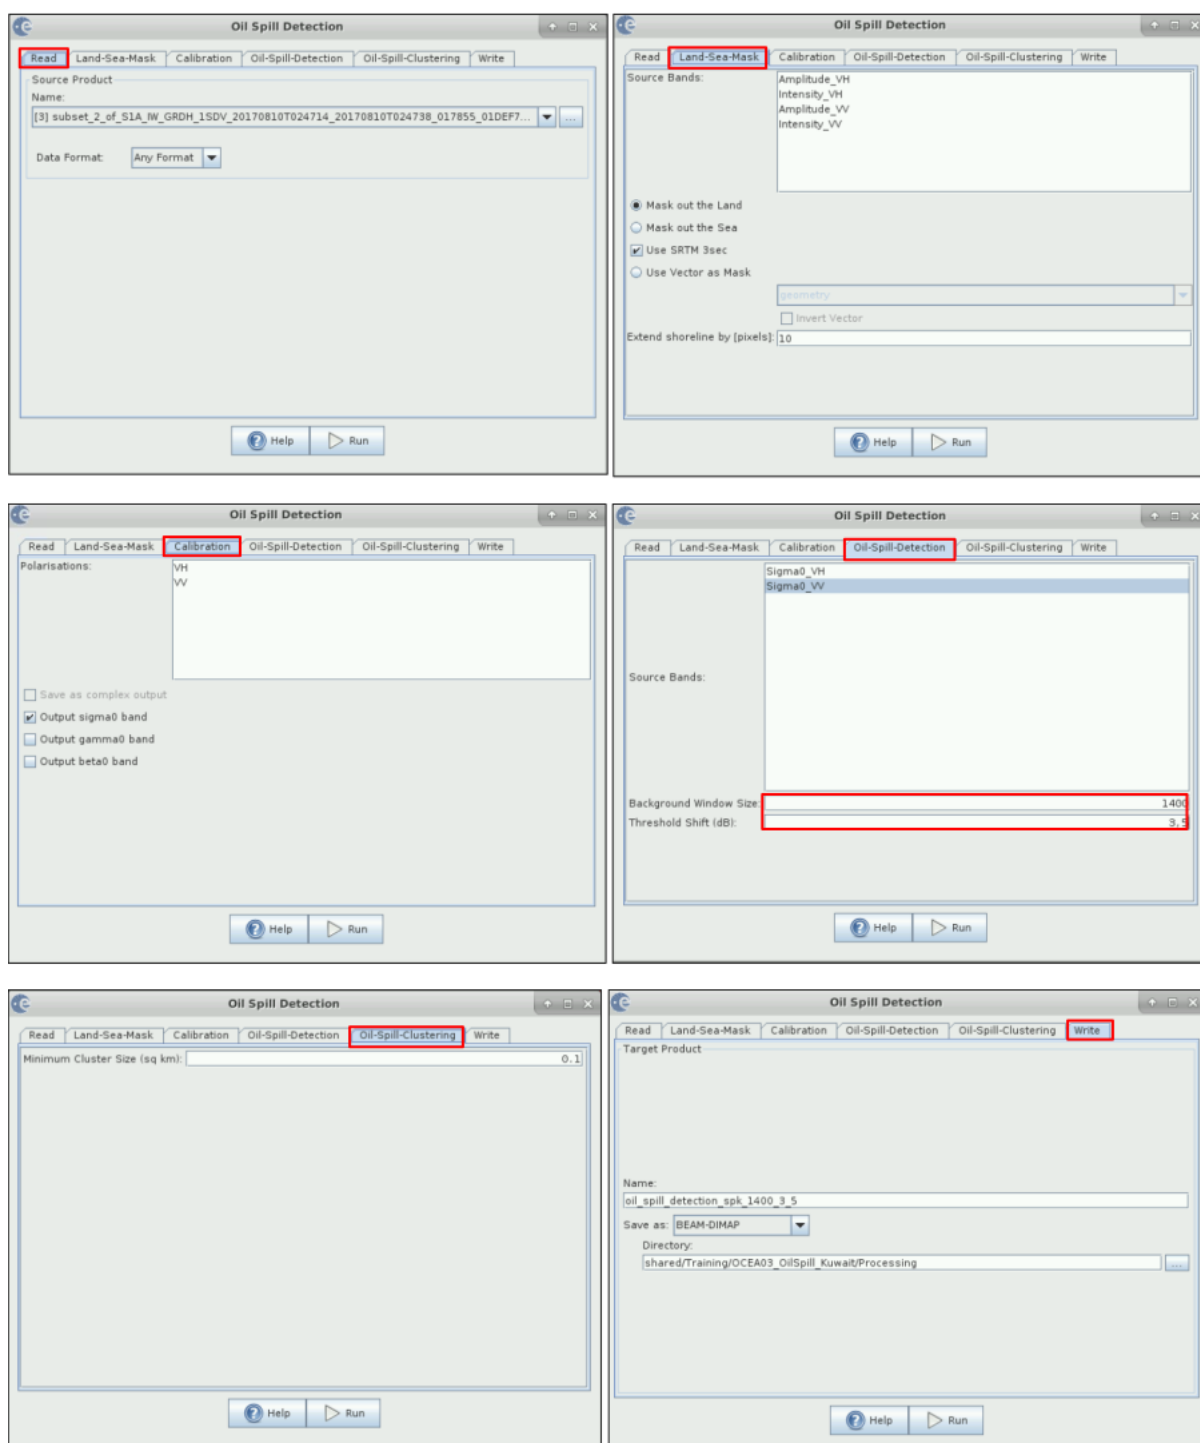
Oil Spill Detection

Read | Land-Sea-Mask | Calibration | Oil-Spill-Detection | Oil-Spill-Clustering | Write

Source Product

Name:

[3] subset_2_of_S1A_IW_GRDH_1SDV_20170810T024714_20170810T024738_017855_01DEF7...

Data Format: Any Format

Help | Run

Oil Spill Detection

Read | Land-Sea-Mask | Calibration | Oil-Spill-Detection | Oil-Spill-Clustering | Write

Source Bands:

Amplitude_VH
Intensity_VH
Amplitude_VV
Intensity_VV

Mask out the Land

Mask out the Sea

Use SRTM 3sec

Use Vector as Mask

geometry

Invert Vector

Extend shoreline by [pixels]: 10

Help | Run

Oil Spill Detection

Read | Land-Sea-Mask | Calibration | Oil-Spill-Detection | Oil-Spill-Clustering | Write

Polarisations:

VH
VV

Save as complex output

Output sigma0 band

Output gamma0 band

Output beta0 band

Help | Run

Oil Spill Detection

Read | Land-Sea-Mask | Calibration | Oil-Spill-Detection | Oil-Spill-Clustering | Write

Sigma0_VH
Sigma0_VV

Source Bands:

Background Window Size: 1400

Threshold Shift (dB): 3.5

Help | Run

Oil Spill Detection

Read | Land-Sea-Mask | Calibration | Oil-Spill-Detection | Oil-Spill-Clustering | Write

Minimum Cluster Size (sq km): 0.1

Help | Run

Oil Spill Detection

Read | Land-Sea-Mask | Calibration | Oil-Spill-Detection | Oil-Spill-Clustering | Write

Target Product

Name:

oil_spill_detection_spk_1400_3_5

Save as: BEAM-DIMAP

Directory:

shared/Training/OCEA03_OilSpill_Kuwait/Processing

Help | Run